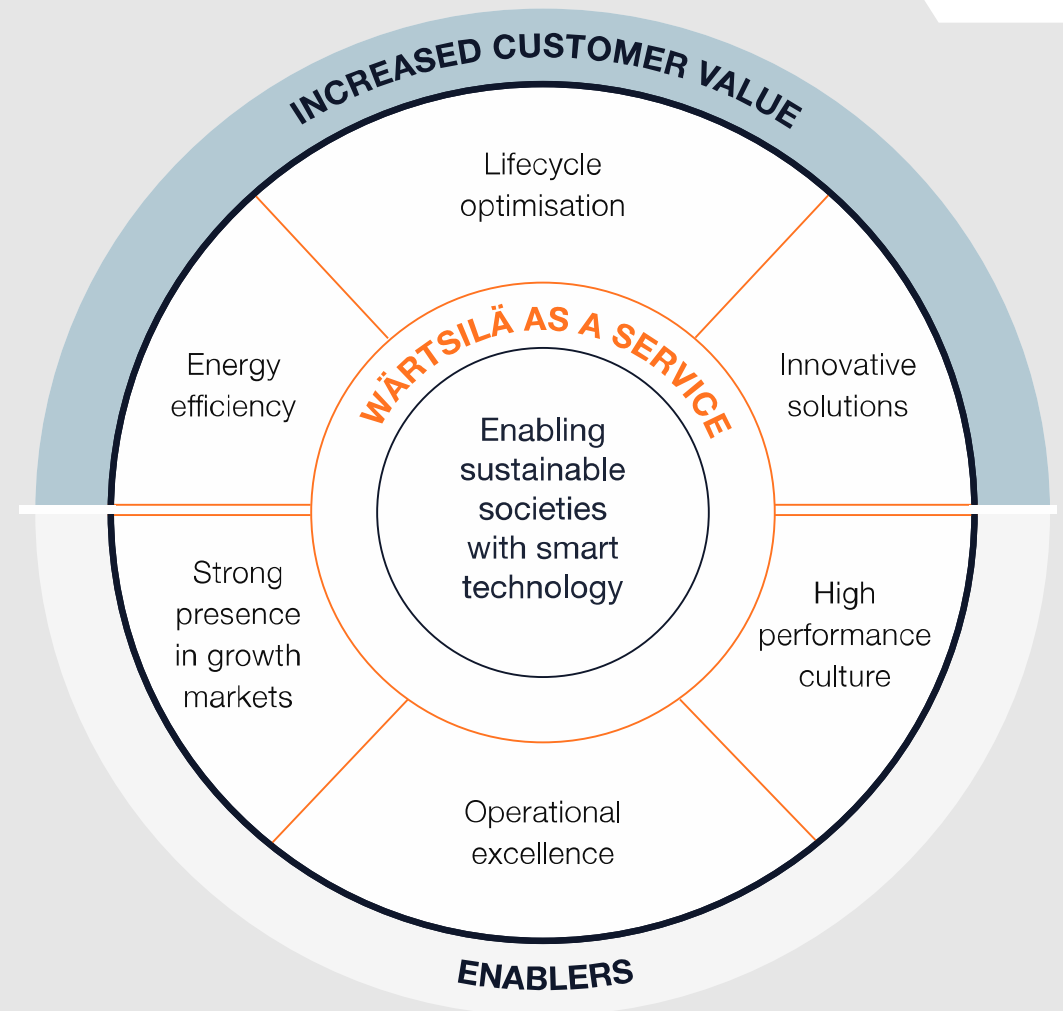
INCREASED CUSTOMER VALUE

Lifecycle optimisation

Energy efficiency

Innovative solutions

WÄRTSILÄ AS A SERVICE

Enabling sustainable societies with smart technology

Strong presence in growth markets

High performance culture

Operational excellence

ENABLERS